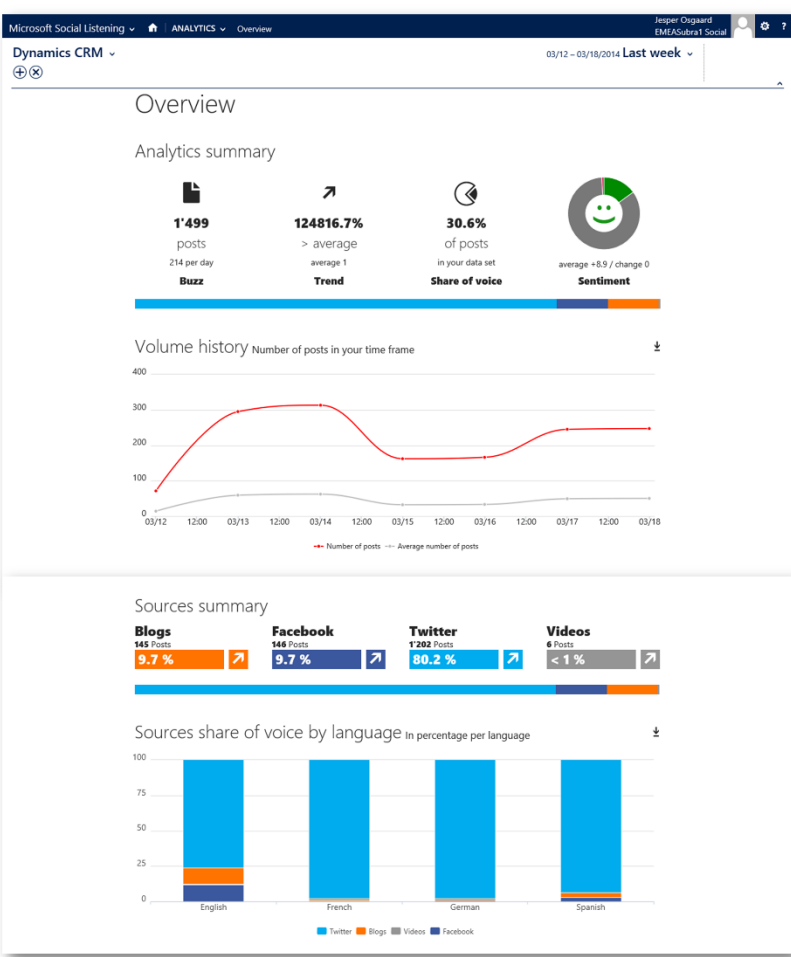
Microsoft Social Listening ⌄ | ANALYTICS ⌄ Overview

Jesper Osgaard
EMEASubra1 Social

Dynamics CRM ⌄

03/12 – 03/18/2014 Last week ⌄

Overview

Analytics summary

1'499
posts
214 per day
Buzz

124816.7%
> average
average 1
Trend

30.6%
of posts
in your data set
Share of voice

average +8.9 / change 0
Sentiment

Volume history Number of posts in your time frame

400
300
200
100
0
03/12 12:00 03/13 12:00 03/14 12:00 03/15 12:00 03/16 12:00 03/17 12:00 03/18

Number of posts Average number of posts

Sources summary

Blogs
145 Posts
9.7 %

Facebook
146 Posts
9.7 %

Twitter
1'202 Posts
80.2 %

Videos
6 Posts
< 1 %

Sources share of voice by language In percentage per language

100
75
50
25
0
English French German Spanish

Twitter Blogs Videos Facebook